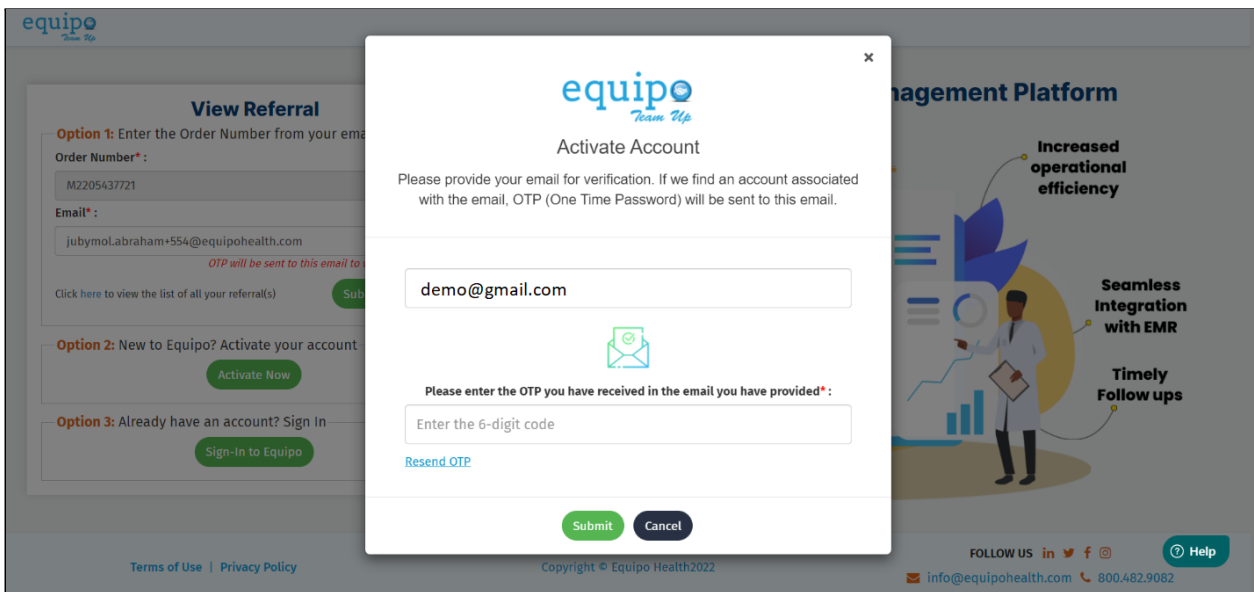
equipo
Team Up

View Referral

Option 1: Enter the Order Number from your ema

Order Number* :

M2205437721

Email* :

jubymol.abraham+554@equipohealth.com

OTP will be sent to this email to

Click here to view the list of all your referral(s)

Sub

Option 2: New to Equipo? Activate your account

Activate Now

Option 3: Already have an account? Sign In

Sign-In to Equipo

nagement Platform

Increased operational efficiency

Seamless Integration with EMR

Timely Follow ups

×

equipo
Team Up

Activate Account

Please provide your email for verification. If we find an account associated with the email, OTP (One Time Password) will be sent to this email.

demo@gmail.com

Please enter the OTP you have received in the email you have provided* :

Enter the 6-digit code

Resend OTP

Submit

Cancel

Terms of Use | Privacy Policy

Copyright © Equipo Health2022

FOLLOW US

Help

info@equipohealth.com 800.482.9082